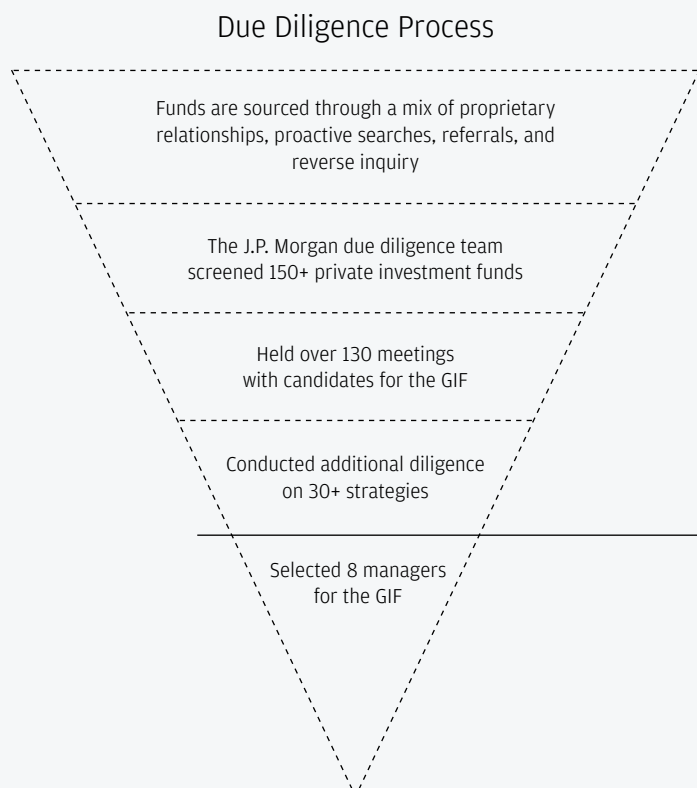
Due Diligence Process

Funds are sourced through a mix of proprietary relationships, proactive searches, referrals, and reverse inquiry

The J.P. Morgan due diligence team screened 150+ private investment funds

Held over 130 meetings with candidates for the GIF

Conducted additional diligence on 30+ strategies

Selected 8 managers for the GIF